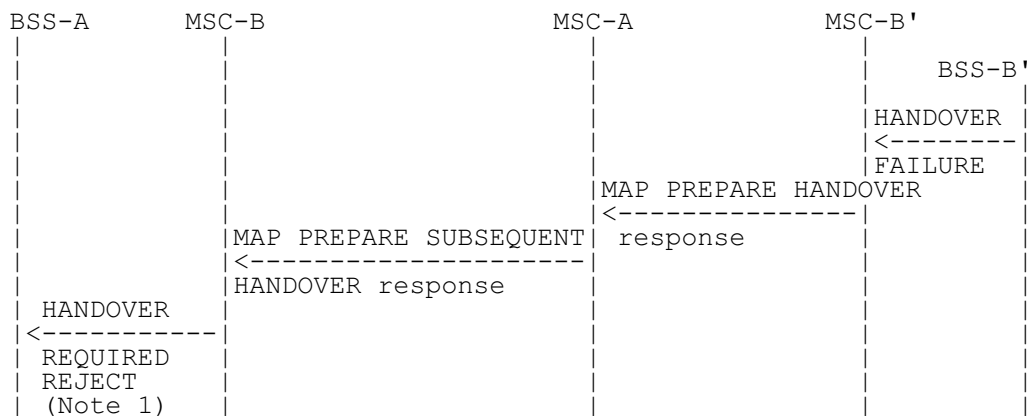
BSS-A MSC-B MSC-A MSC-B'

BSS-B'

HANDOVER
<--------
FAILURE

MAP PREPARE HANDOVER
<----------------
response

MAP PREPARE SUBSEQUENT
<----------------------
HANDOVER response

HANDOVER
<-----------
REQUIRED
REJECT
(Note 1)